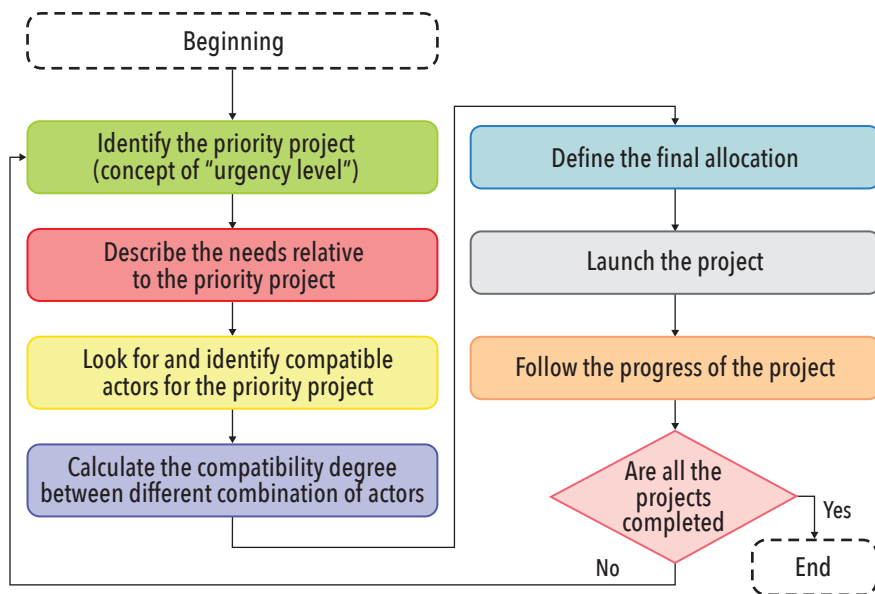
Beginning

Identify the priority project (concept of "urgency level")

Describe the needs relative to the priority project

Look for and identify compatible actors for the priority project

Calculate the compatibility degree between different combination of actors

Define the final allocation

Launch the project

Follow the progress of the project

Are all the projects completed

Yes

No

End